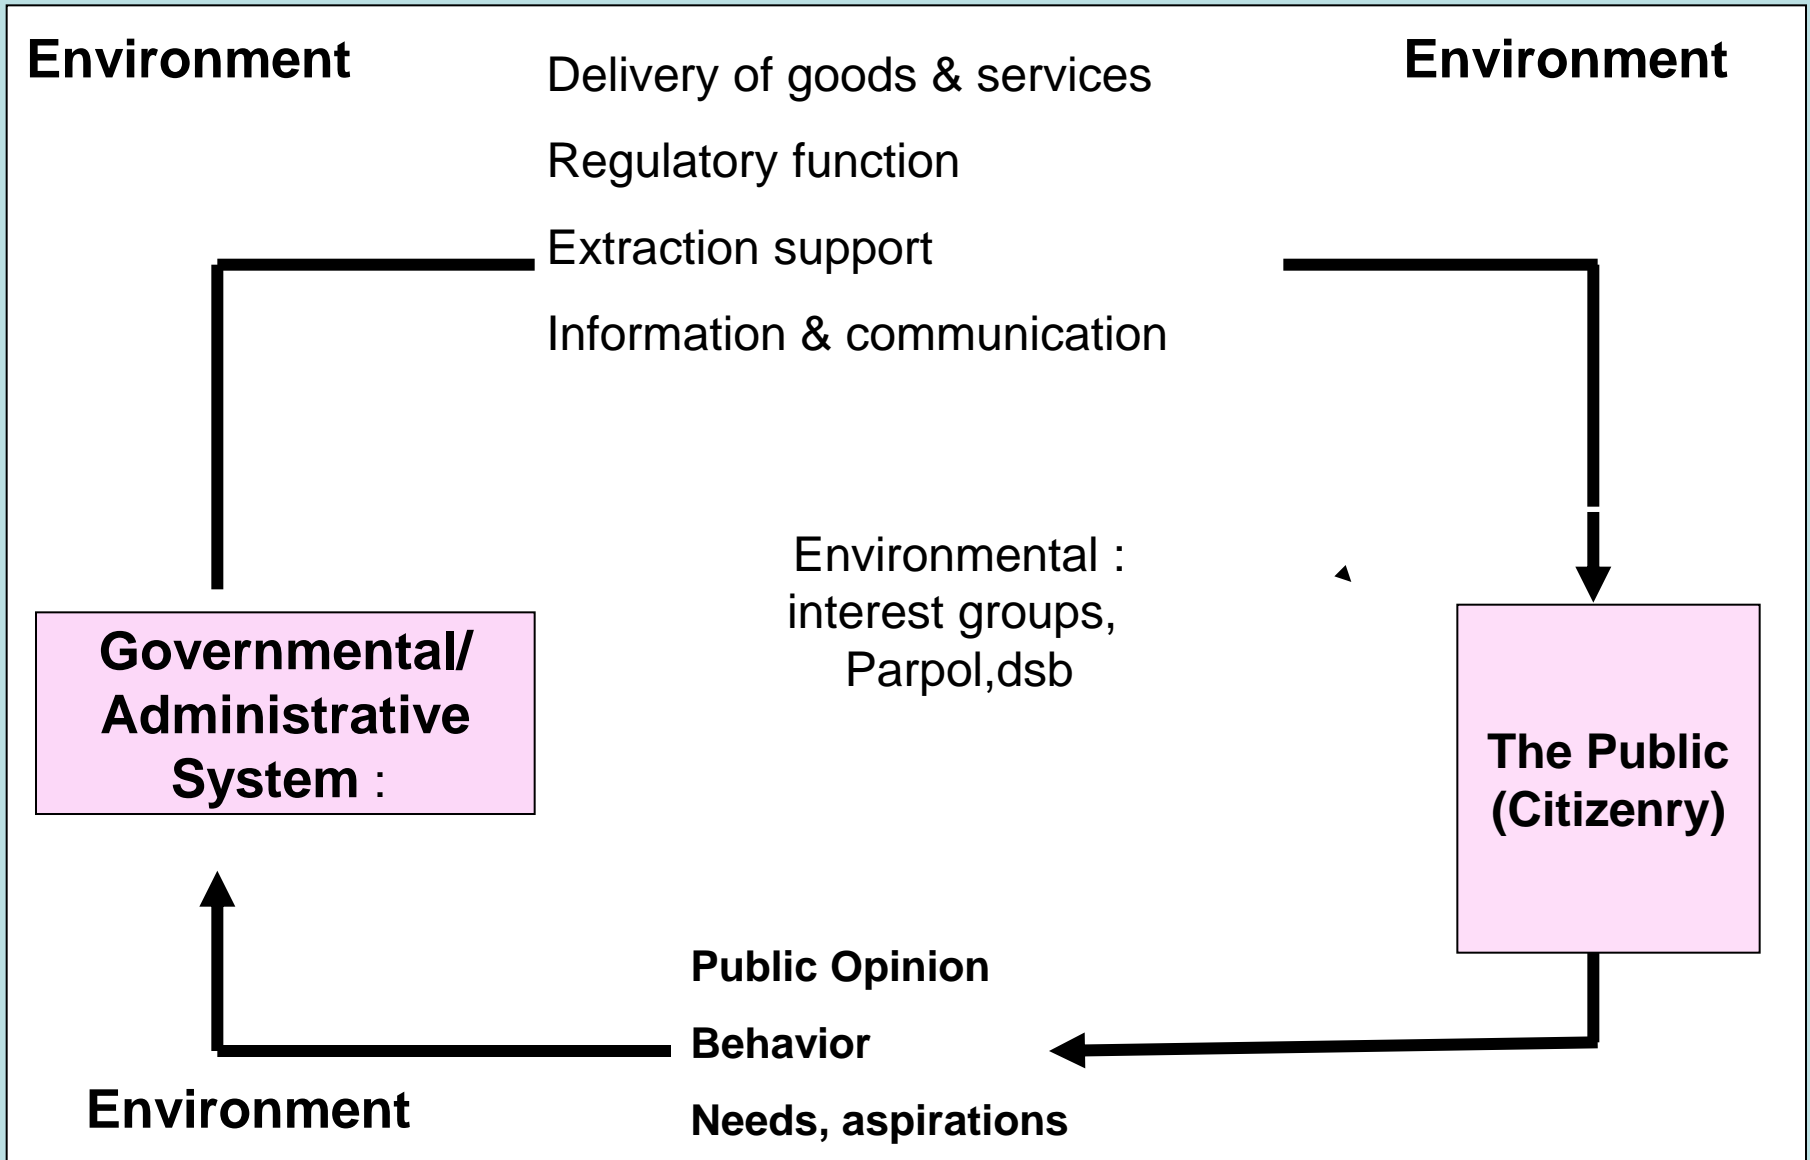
Environment

Delivery of goods & services

Regulatory function

Extraction support

Information & communication

Environment

Environmental : interest groups, Parpol,dsb

Governmental/ Administrative System :

The Public (Citizenry)

Public Opinion

Behavior

Needs, aspirations

Environment